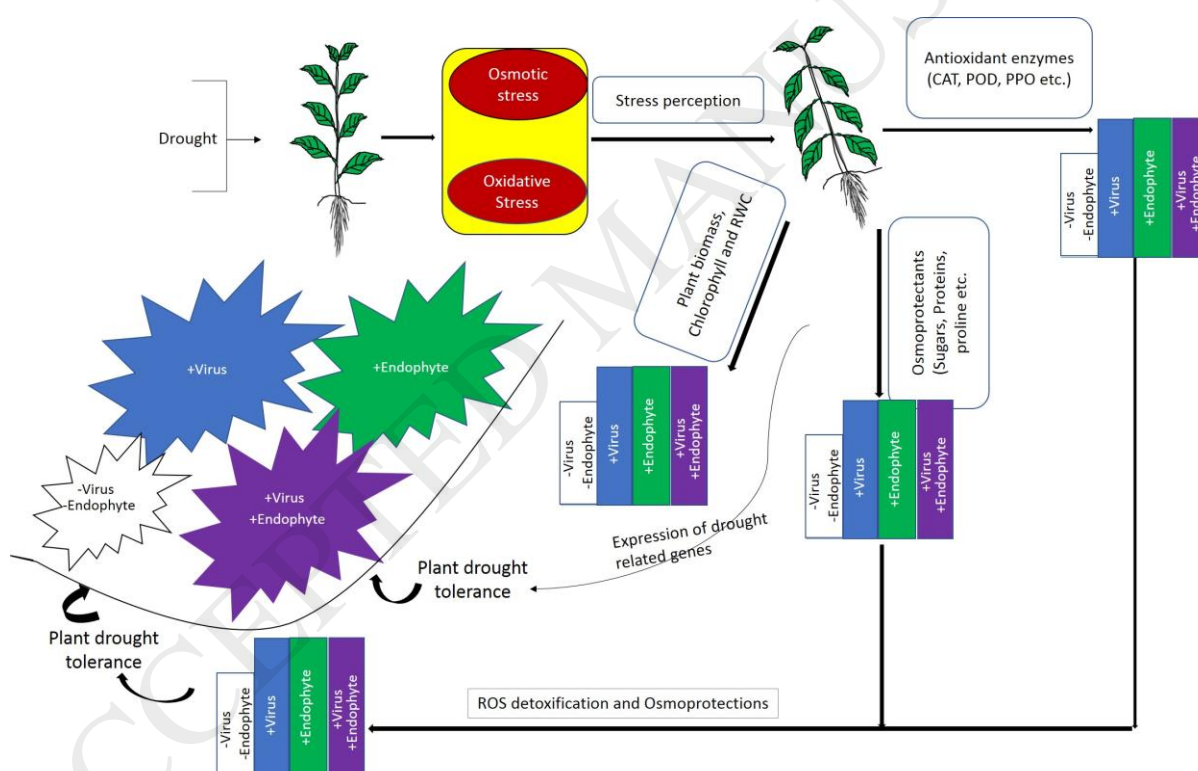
Drought

Osmotic stress

Oxidative Stress

Stress perception

Antioxidant enzymes (CAT, POD, PPO etc.)

-Virus -Endophyte | +Virus | +Endophyte | +Virus +Endophyte

Plant biomass, Chlorophyll and RWC

Osmoprotectants (Sugars, Proteins, proline etc.

+Virus

+Endophyte

-Virus -Endophyte

+Virus +Endophyte

-Virus -Endophyte | +Virus | +Endophyte | +Virus +Endophyte

-Virus -Endophyte | +Virus | +Endophyte | +Virus +Endophyte

Expression of drought related genes

Plant drought tolerance

Plant drought tolerance

-Virus -Endophyte | +Virus | +Endophyte | +Virus +Endophyte

ROS detoxification and Osmoprotections